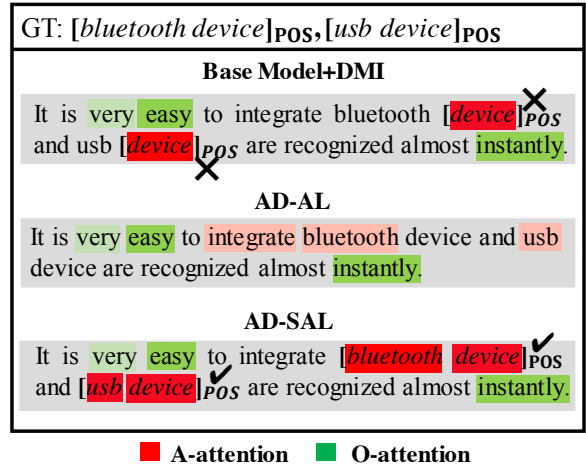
GT: $[bluetooth\ device]_{\mathbf{POS}}$, $[usb\ device]_{\mathbf{POS}}$

**Base Model+DMI**

It is very easy to integrate bluetooth $[device]_{POS}$ and usb $[device]_{POS}$ are recognized almost instantly.

**AD-AL**

It is very easy to integrate bluetooth device and usb device are recognized almost instantly.

**AD-SAL**

It is very easy to integrate $[bluetooth\ device]_{POS}$ and $[usb\ device]_{POS}$ are recognized almost instantly.

A-attention O-attention